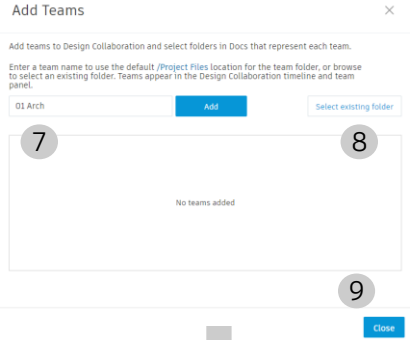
Add Teams

×

Add teams to Design Collaboration and select folders in Docs that represent each team.

Enter a team name to use the default /Project Files location for the team folder, or browse to select an existing folder. Teams appear in the Design Collaboration timeline and team panel.

01 Arch

Add

Select existing folder

7

8

No teams added

9

Close